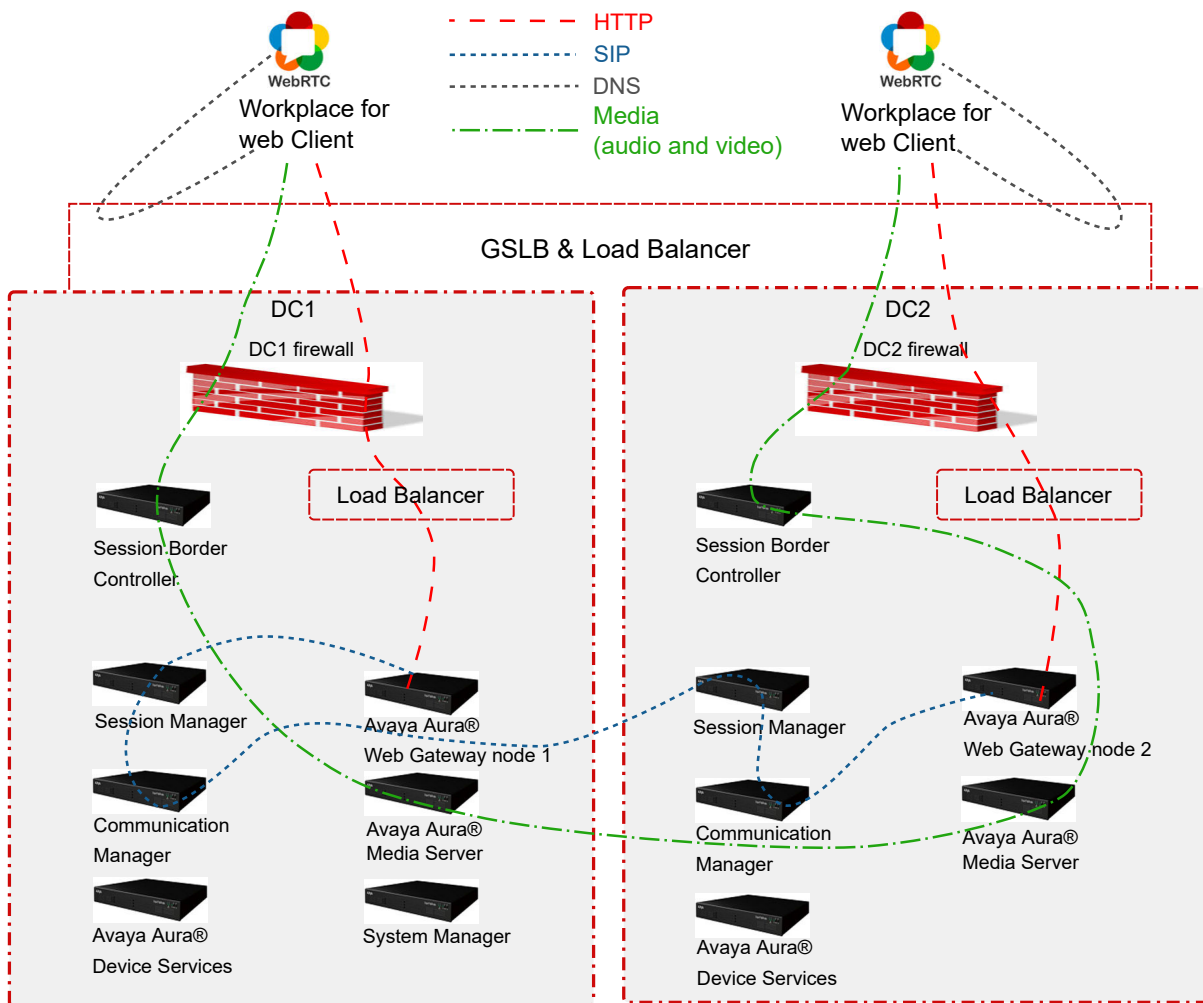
WebRTC
Workplace for web Client

HTTP
SIP
DNS
Media (audio and video)

WebRTC
Workplace for web Client

GSLB & Load Balancer

DC1
DC1 firewall
Load Balancer
Session Border Controller
Session Manager
Avaya Aura® Web Gateway node 1
Communication Manager
Avaya Aura® Media Server
Avaya Aura® Device Services
System Manager

DC2
DC2 firewall
Load Balancer
Session Border Controller
Session Manager
Avaya Aura® Web Gateway node 2
Communication Manager
Avaya Aura® Media Server
Avaya Aura® Device Services